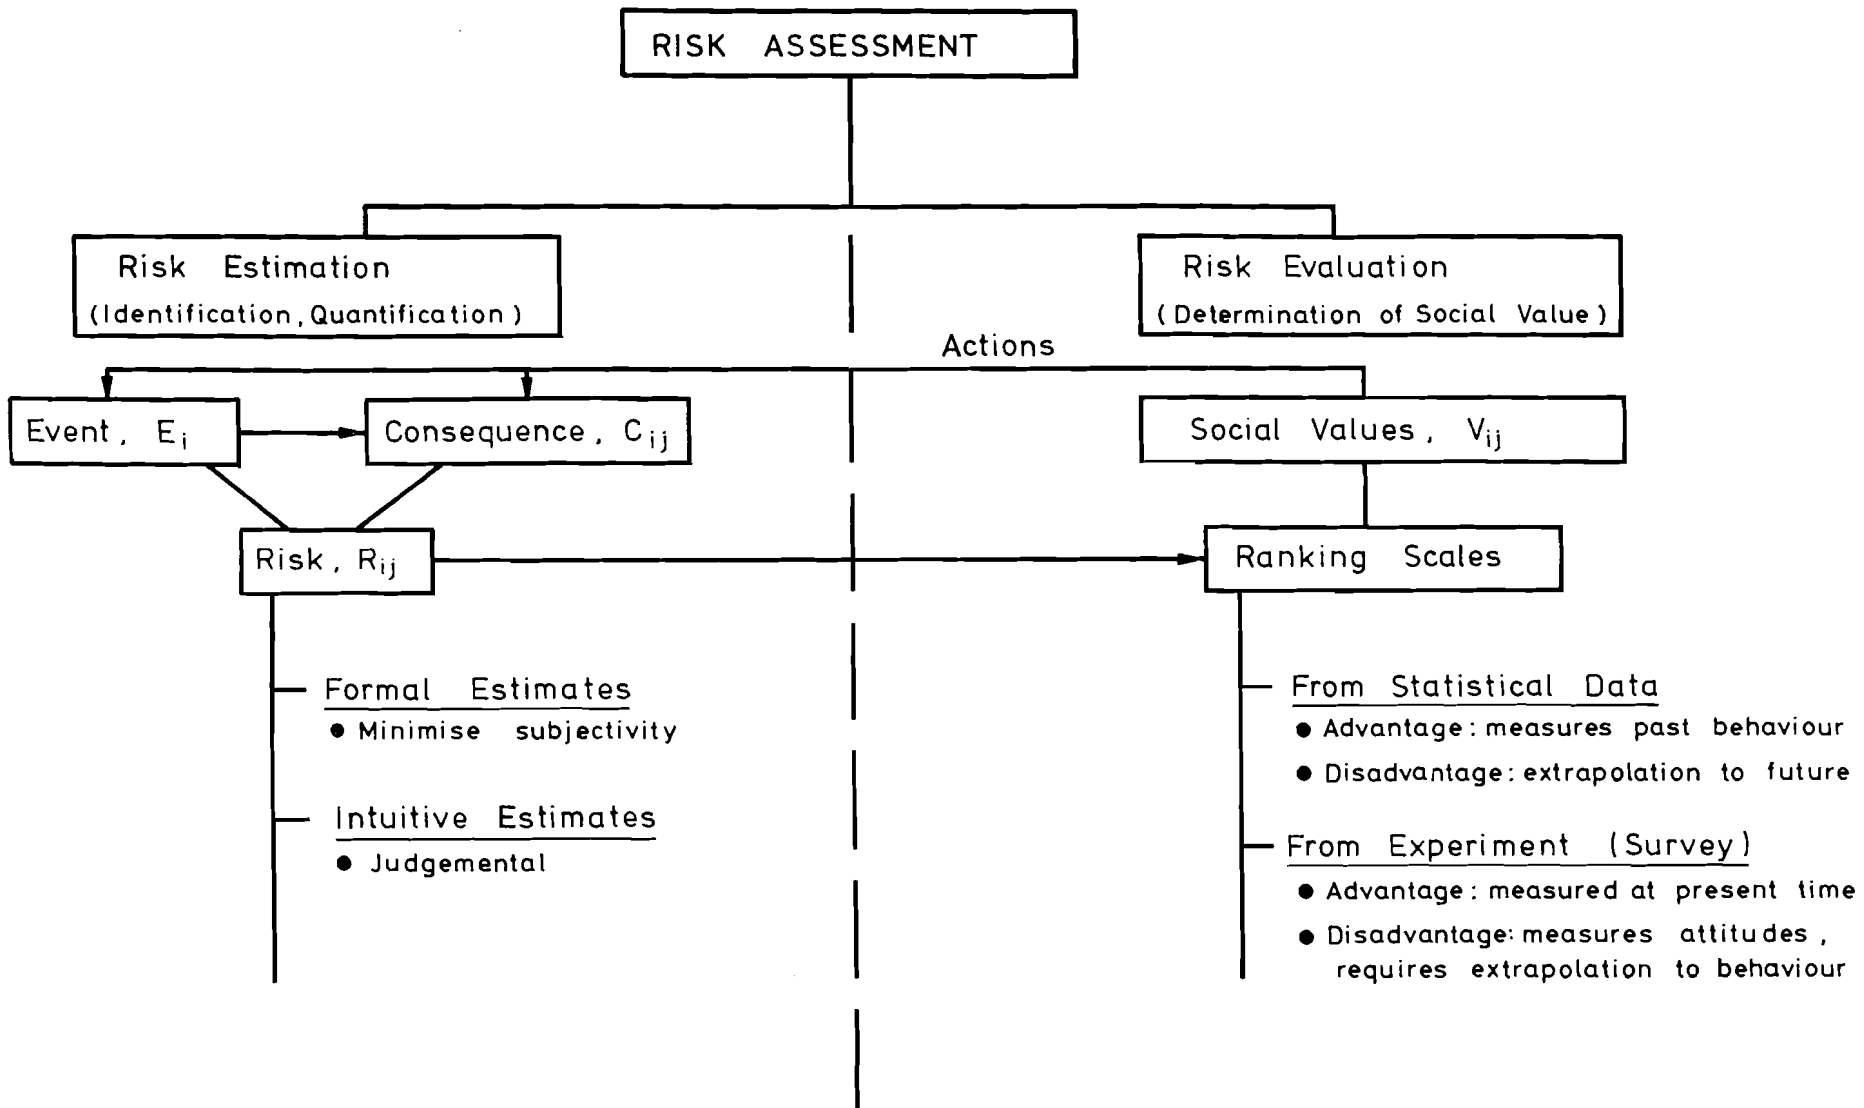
RISK ASSESSMENT

Risk Estimation
(Identification, Quantification)

Risk Evaluation
(Determination of Social Value)

Actions

Event, $E_i$

Consequence, $C_{ij}$

Social Values, $V_{ij}$

Risk, $R_{ij}$

Ranking Scales

Formal Estimates
● Minimise subjectivity

Intuitive Estimates
● Judgemental

From Statistical Data
● Advantage: measures past behaviour
● Disadvantage: extrapolation to future

From Experiment (Survey)
● Advantage: measured at present time
● Disadvantage: measures attitudes, requires extrapolation to behaviour